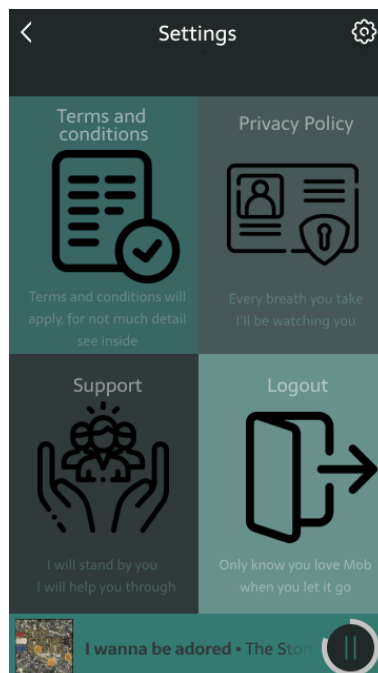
Settings

Terms and conditions

Terms and conditions will apply, for not much detail see inside

Privacy Policy

Every breath you take I'll be watching you

Support

I will stand by you I will help you through

Logout

Only know you love Mob when you let it go

I wanna be adored • The Ston